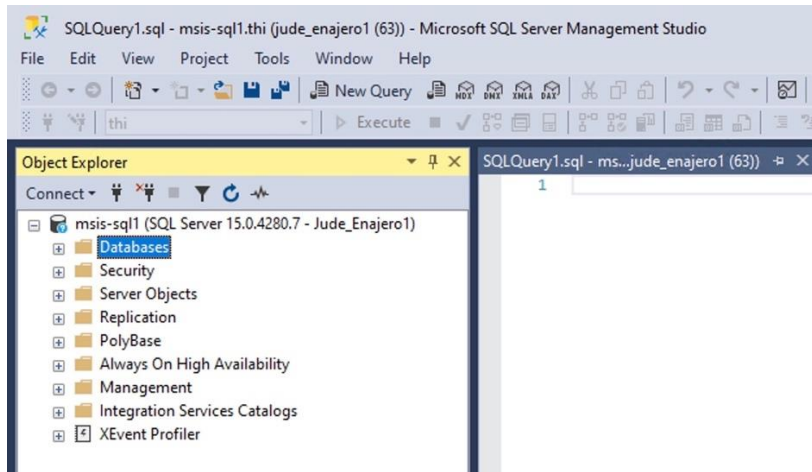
SQLQuery1.sql - msis-sql1.thi (jude_enajero1 (63)) - Microsoft SQL Server Management Studio

File Edit View Project Tools Window Help

New Query

thi

Execute

Object Explorer

Connect

msis-sql1 (SQL Server 15.0.4280.7 - Jude_Enajero1)

Databases

Security

Server Objects

Replication

PolyBase

Always On High Availability

Management

Integration Services Catalogs

XEvent Profiler

SQLQuery1.sql - ms...jude_enajero1 (63))

1